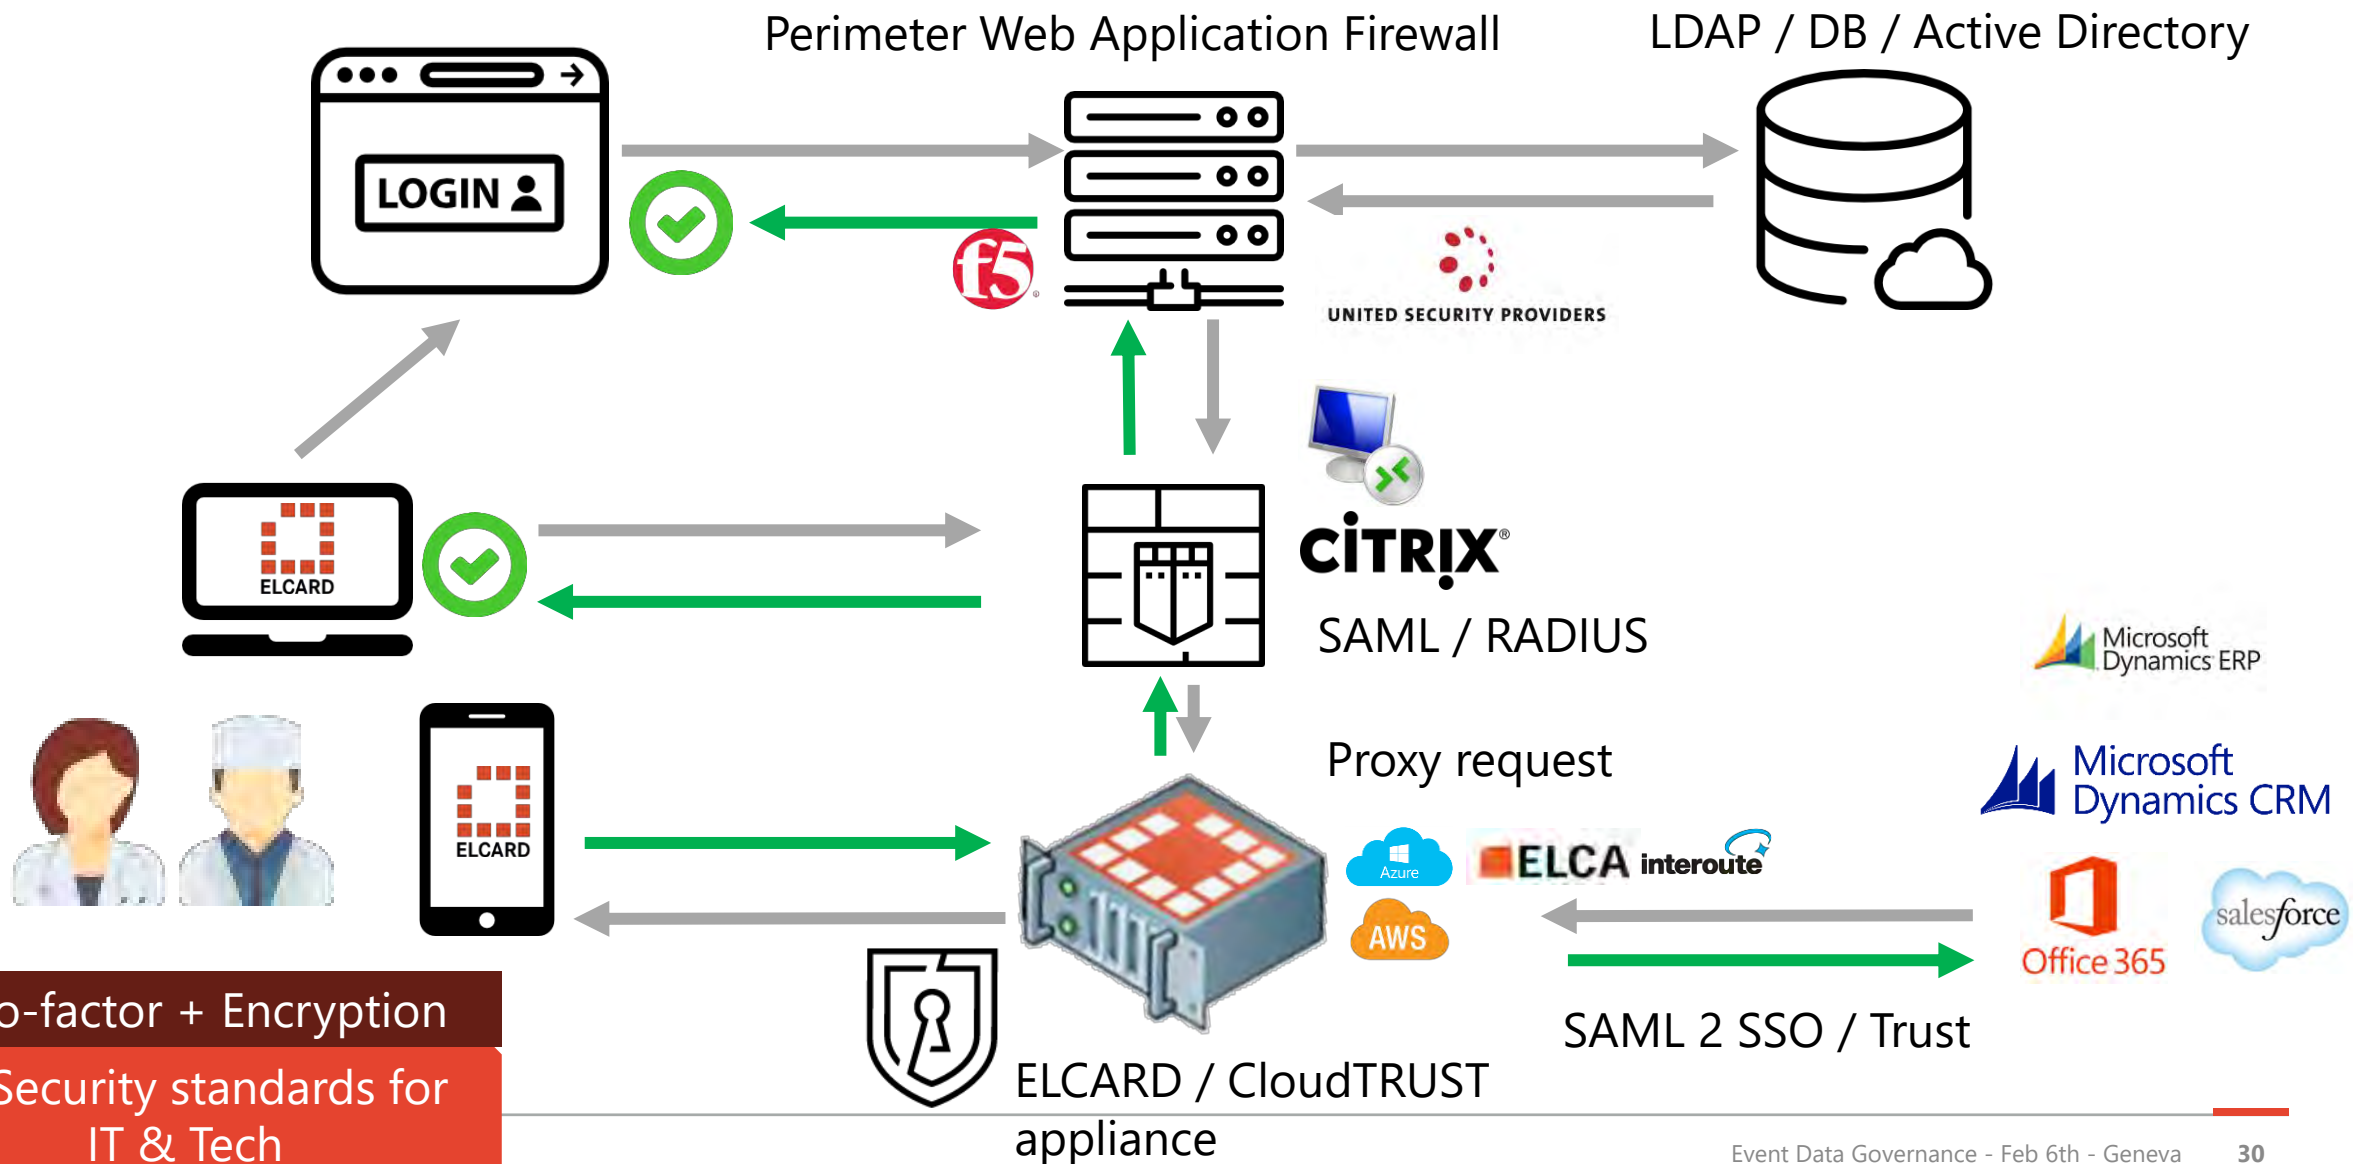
Perimeter Web Application Firewall

LDAP / DB / Active Directory

LOGIN

f5

UNITED SECURITY PROVIDERS

ELCARD

CITRIX

SAML / RADIUS

Microsoft Dynamics ERP

Proxy request

Microsoft Dynamics CRM

ELCARD

Azure

ELCA interoute

AWS

Office 365

salesforce

o-factor + Encryption

Security standards for IT & Tech

SAML 2 SSO / Trust

ELCARD / CloudTRUST appliance

Event Data Governance - Feb 6th - Geneva 30